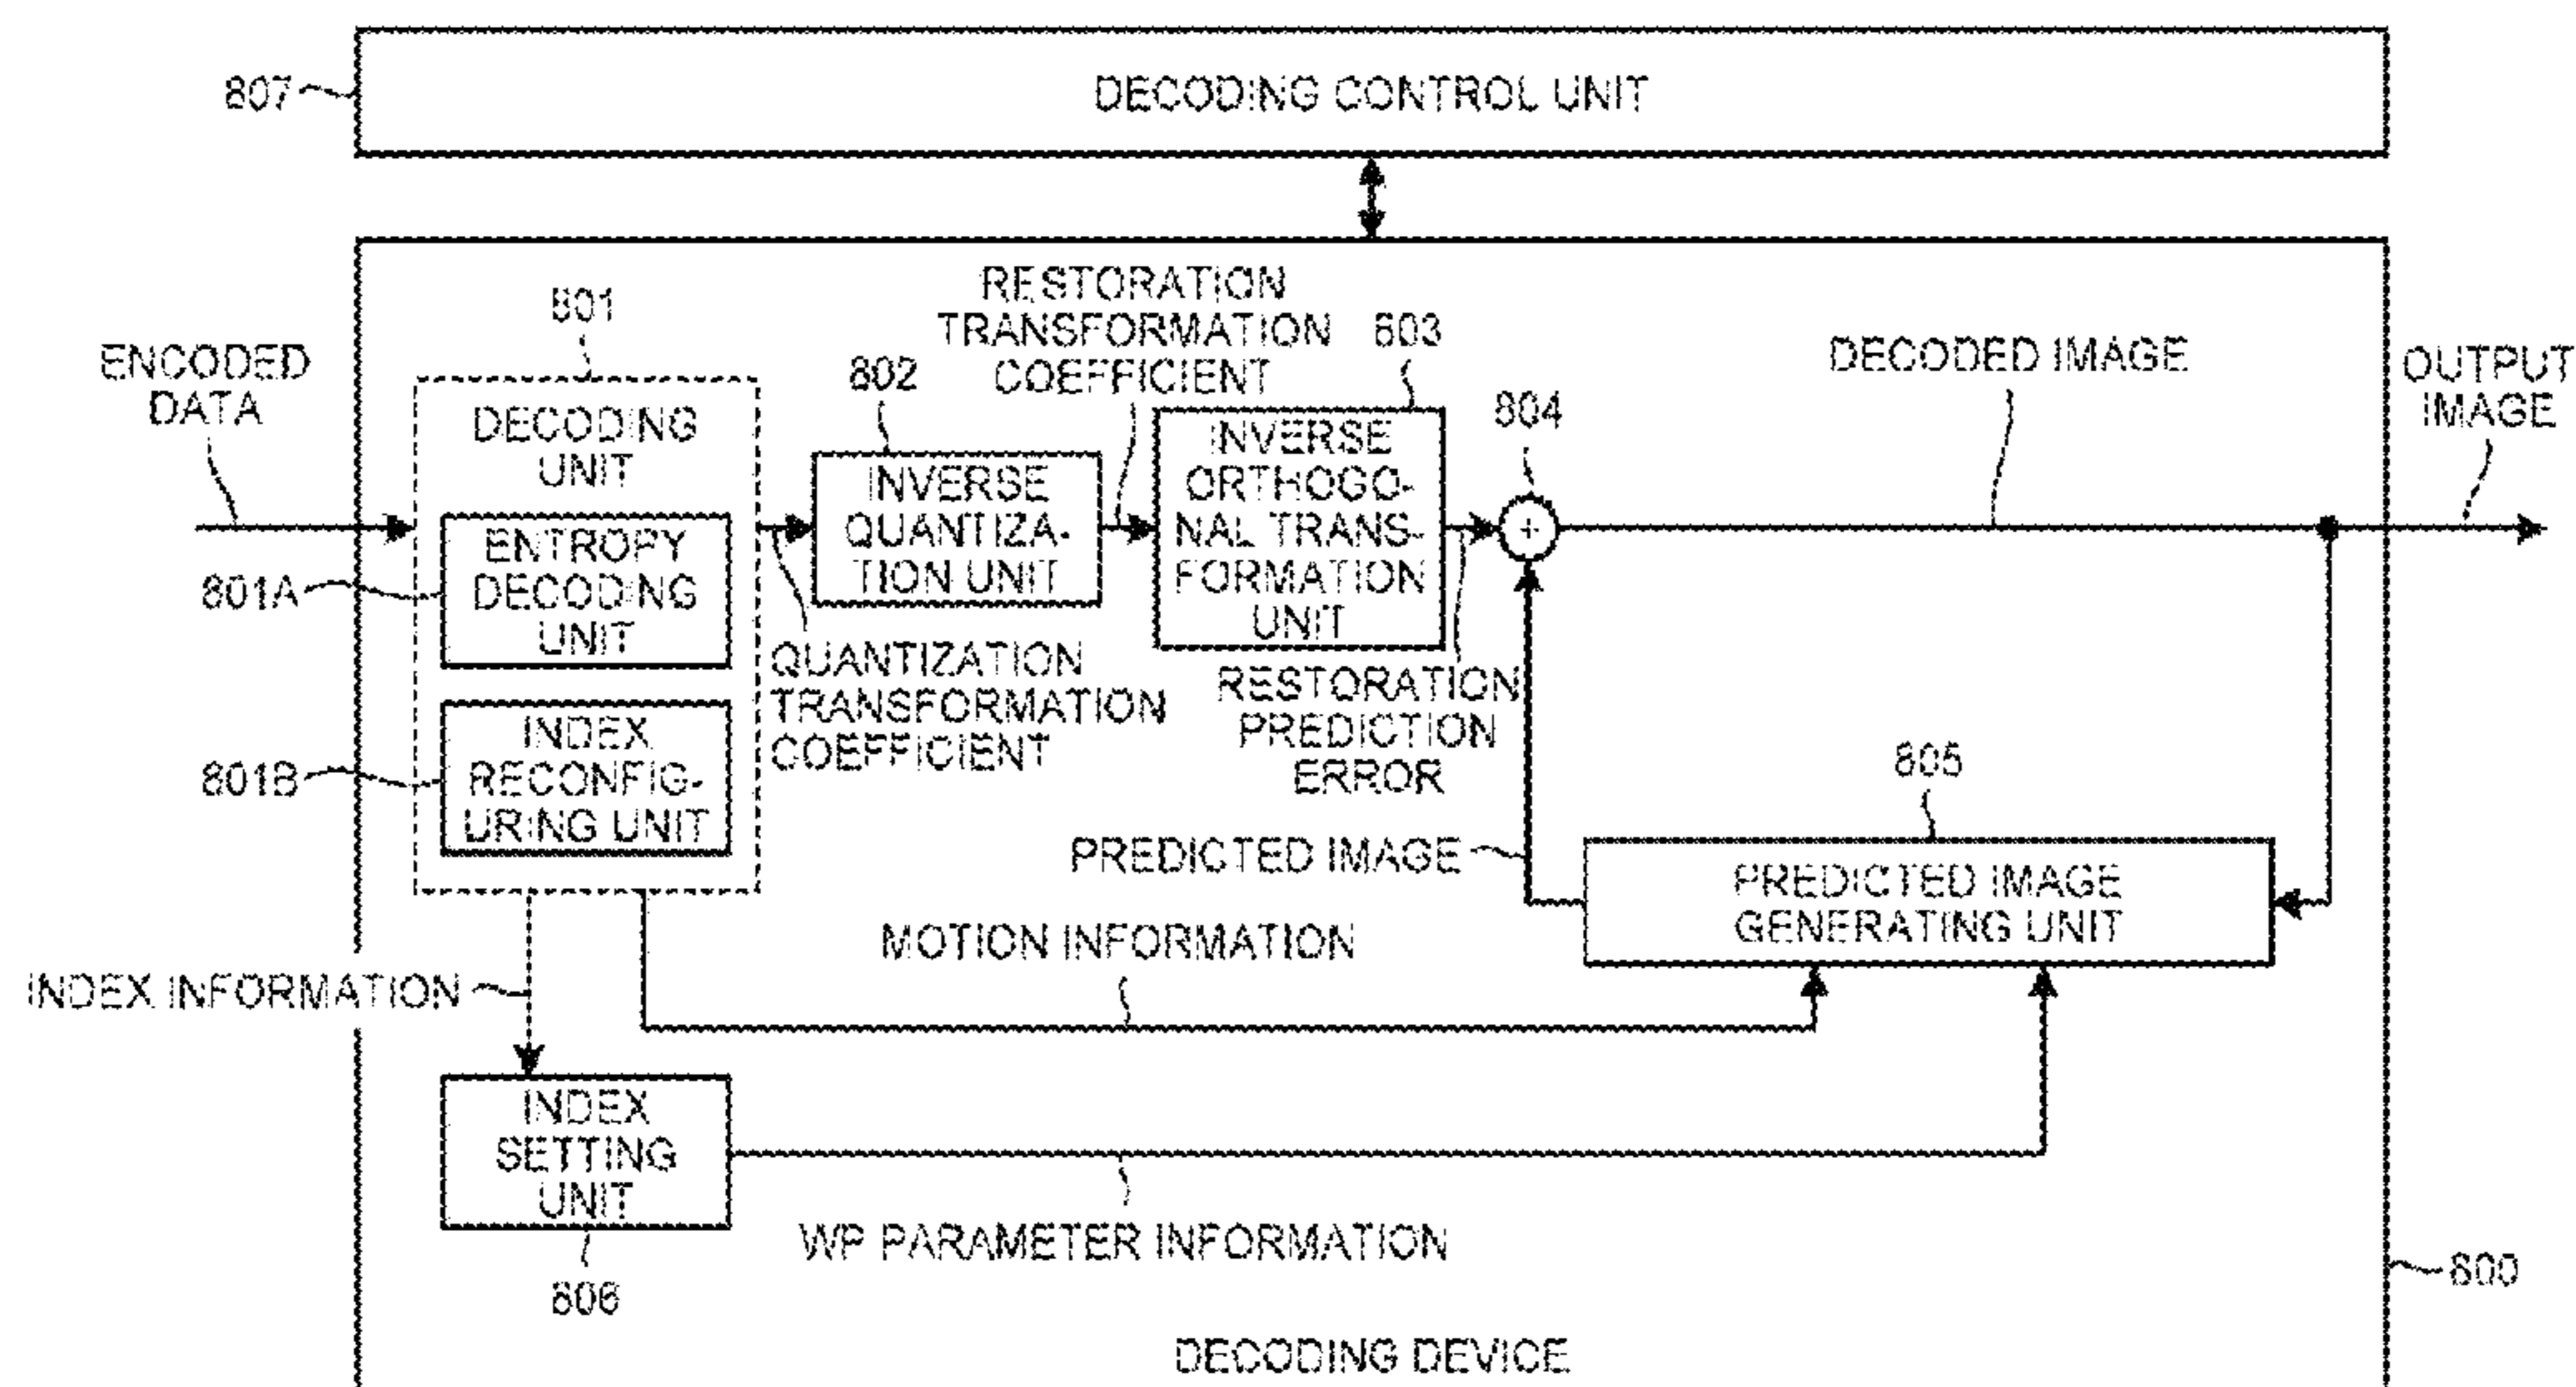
807
DECODING CONTROL UNIT

ENCODED DATA

801
DECODING UNIT

801A
ENTROPY DECODING UNIT

801B
INDEX RECONFIGURING UNIT

802
INVERSE QUANTIZATION UNIT

QUANTIZATION TRANSFORMATION COEFFICIENT

RESTORATION TRANSFORMATION COEFFICIENT

803
INVERSE ORTHOGONAL TRANSFORMATION UNIT

RESTORATION PREDICTION ERROR

804
+

DECODED IMAGE

OUTPUT IMAGE

805
PREDICTED IMAGE GENERATING UNIT

PREDICTED IMAGE

MOTION INFORMATION

INDEX INFORMATION

INDEX SETTING UNIT

806

WP PARAMETER INFORMATION

800

DECODING DEVICE